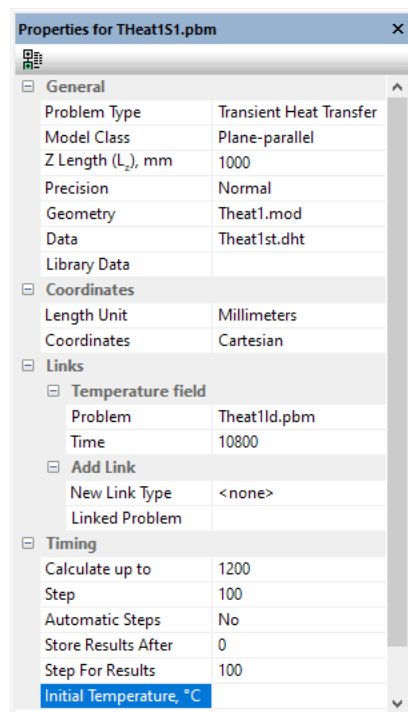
Properties for THeat1S1.pbm ×

General

| | |
|---|---|
| Problem Type | Transient Heat Transfer |
| Model Class | Plane-parallel |
| Z Length ($L_z$), mm | 1000 |
| Precision | Normal |
| Geometry | Theat1.mod |
| Data | Theat1st.dht |
| Library Data | |

Coordinates

| | |
|---|---|
| Length Unit | Millimeters |
| Coordinates | Cartesian |

Links

Temperature field

| | |
|---|---|
| Problem | Theat1ld.pbm |
| Time | 10800 |

Add Link

| | |
|---|---|
| New Link Type | <none> |
| Linked Problem | |

Timing

| | |
|---|---|
| Calculate up to | 1200 |
| Step | 100 |
| Automatic Steps | No |
| Store Results After | 0 |
| Step For Results | 100 |
| Initial Temperature, °C | |